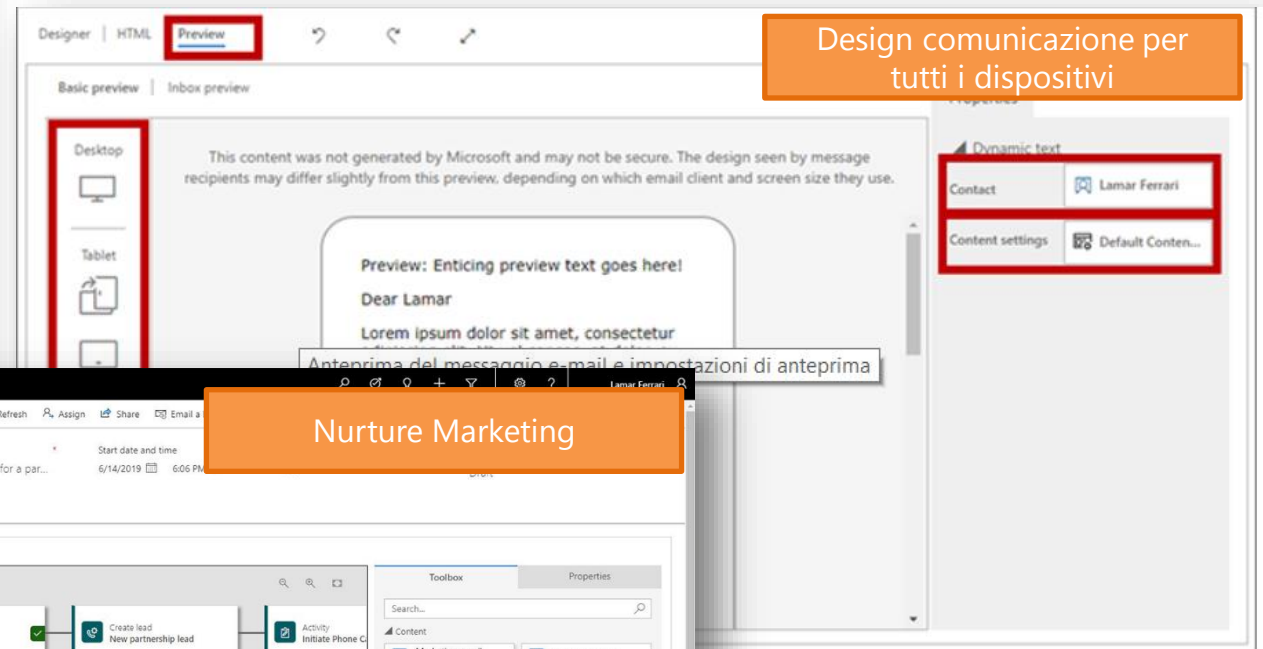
Designer | HTML Preview

Design comunicazione per tutti i dispositivi

Basic preview | Inbox preview

Desktop

Tablet

This content was not generated by Microsoft and may not be secure. The design seen by message recipients may differ slightly from this preview, depending on which email client and screen size they use.

Preview: Enticing preview text goes here!

Dear Lamar

Lorem ipsum dolor sit amet, consectetur

Dynamic text

Contact | Lamar Ferrari

Content settings | Default Conten...

Anteprima del messaggio e-mail e impostazioni di anteprima

Lamar Ferrari

Refresh Assign Share Email a

Nurture Marketing

Start date and time

for a par... 6/14/2019 6:06 PM

Draft

Toolbox Properties

Search...

Content

Create lead New partnership lead

Activity Initiate Phone C